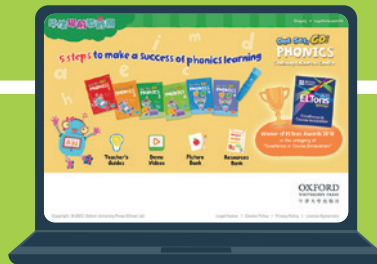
5 steps to make a success of phonics learning

Get Set, GO! PHONICS

ELTons

Winner of ELTons Awards 2018 in the category of "Excellence in Course Innovation"

Teacher's Guides

Demo Videos

Picture Book

Resources Bank

OXFORD UNIVERSITY PRESS